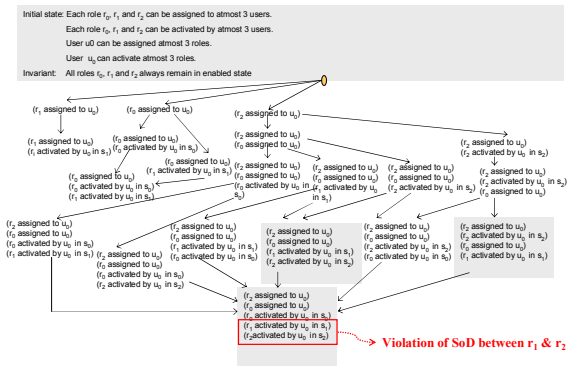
Initial state: Each role $r_0$, $r_1$ and $r_2$ can be assigned to atmost 3 users.

Each role $r_0$, $r_1$ and $r_2$ can be activated by atmost 3 users.

User u0 can be assigned atmost 3 roles.

User $u_0$ can activate atmost 3 roles.

Invariant: All roles $r_0$, $r_1$ and $r_2$ always remain in enabled state

($r_1$ assigned to $u_0$)

($r_0$ assigned to $u_0$)

($r_2$ assigned to $u_0$)

($r_1$ assigned to $u_0$)
($r_1$ activated by $u_0$ in $s_1$)

($r_0$ assigned to $u_0$)
($r_0$ activated by $u_0$ in $s_0$)

($r_2$ assigned to $u_0$)
($r_0$ assigned to $u_0$)

($r_2$ assigned to $u_0$)
($r_2$ activated by $u_0$ in $s_2$)

($r_0$ assigned to $u_0$)
($r_1$ activated by $u_0$ in $s_1$)

($r_2$ assigned to $u_0$)
($r_0$ assigned to $u_0$)
($r_0$ activated by $u_0$ in $s_0$)

($r_2$ assigned to $u_0$)
($r_2$ activated by $u_0$ in $s_2$)
($r_1$ activated by $u_0$ in $s_1$)

($r_2$ assigned to $u_0$)
($r_0$ assigned to $u_0$)
($r_1$ activated by $u_0$ in $s_1$)

($r_2$ assigned to $u_0$)
($r_0$ assigned to $u_0$)
($r_2$ activated by $u_0$ in $s_2$)

($r_2$ assigned to $u_0$)
($r_2$ activated by $u_0$ in $s_2$)
($r_0$ assigned to $u_0$)

($r_2$ assigned to $u_0$)
($r_0$ assigned to $u_0$)
($r_0$ activated by $u_0$ in $s_0$)
($r_1$ activated by $u_0$ in $s_1$)

($r_2$ assigned to $u_0$)
($r_0$ assigned to $u_0$)
($r_1$ activated by $u_0$ in $s_1$)
($r_0$ activated by $u_0$ in $s_0$)
($r_2$ activated by $u_0$ in $s_2$)

($r_2$ assigned to $u_0$)
($r_0$ assigned to $u_0$)
($r_1$ activated by $u_0$ in $s_1$)
($r_2$ activated by $u_0$ in $s_2$)

($r_2$ assigned to $u_0$)
($r_0$ assigned to $u_0$)
($r_2$ activated by $u_0$ in $s_2$)
($r_0$ activated by $u_0$ in $s_0$)

($r_2$ assigned to $u_0$)
($r_2$ activated by $u_0$ in $s_2$)
($r_0$ assigned to $u_0$)
($r_1$ activated by $u_0$ in $s_1$)

($r_2$ assigned to $u_0$)
($r_0$ assigned to $u_0$)
($r_0$ activated by $u_0$ in $s_0$)
($r_1$ activated by $u_0$ in $s_1$)
($r_2$activated by $u_0$ in $s_2$)

Violation of SoD between $r_1$ & $r_2$